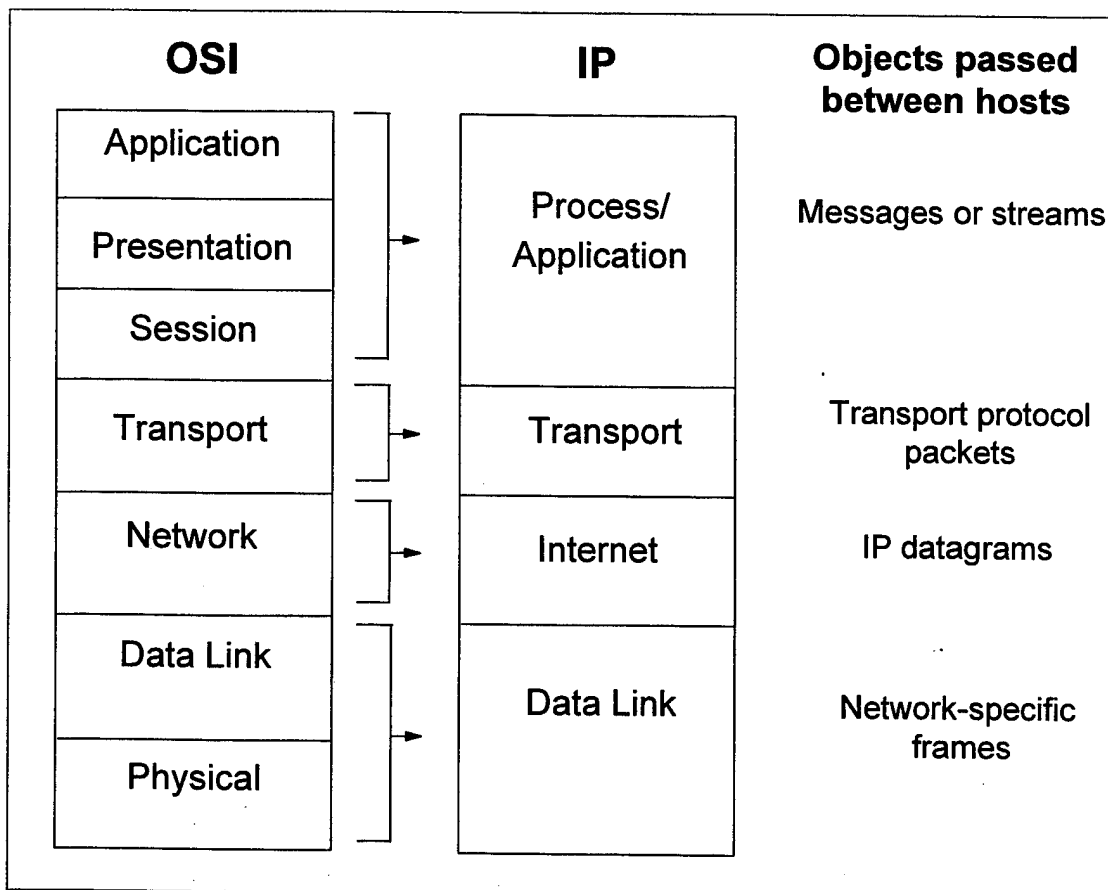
OSI

IP

Objects passed between hosts

Application

Presentation

Session

Process/ Application

Messages or streams

Transport

Transport

Transport protocol packets

Network

Internet

IP datagrams

Data Link

Physical

Data Link

Network-specific frames